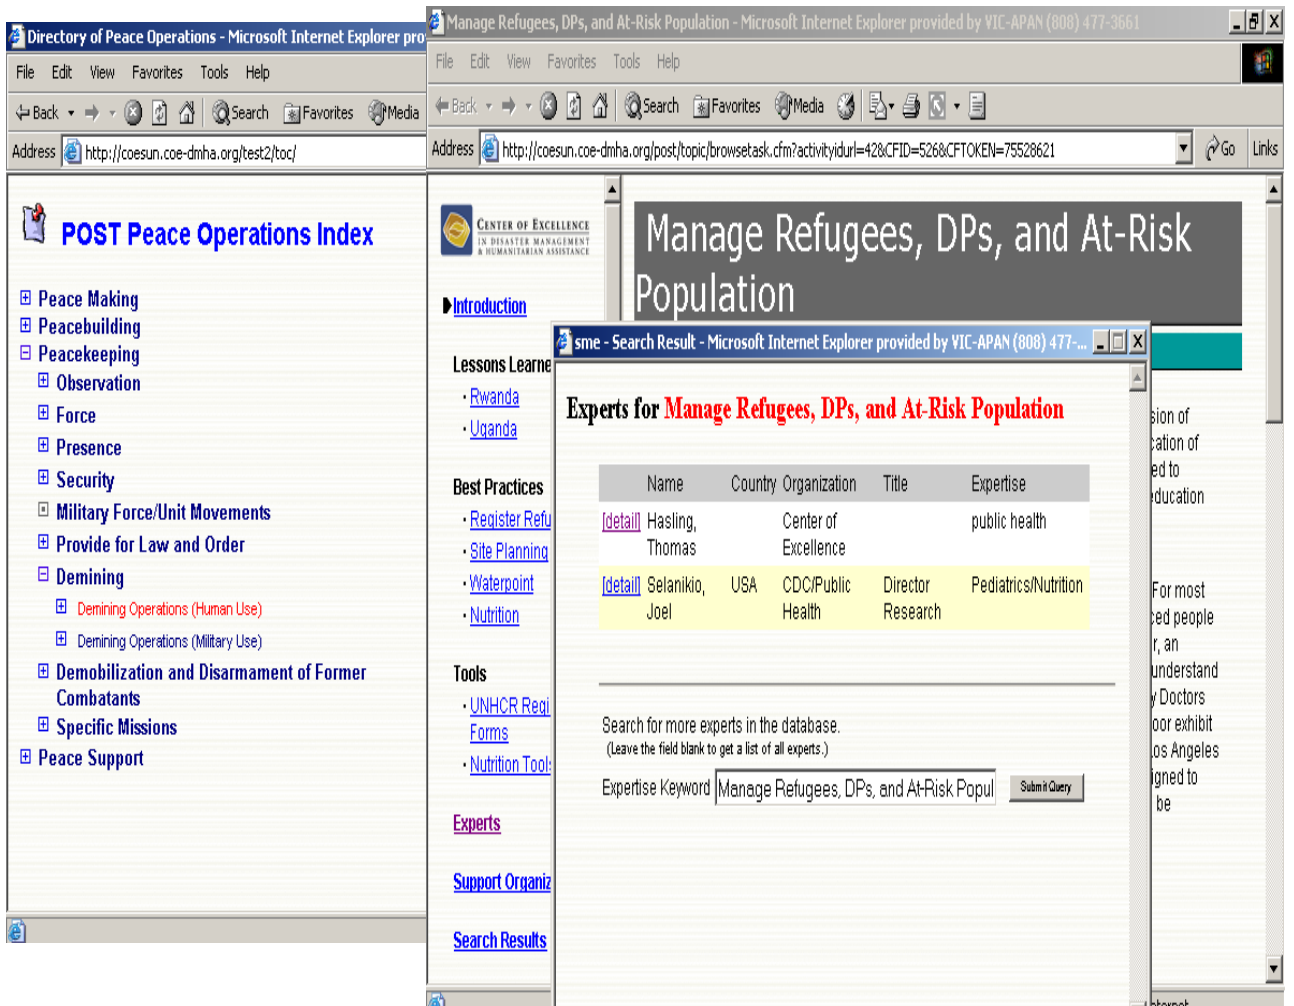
Directory of Peace Operations - Microsoft Internet Explorer pro

File Edit View Favorites Tools Help

Back Search Favorites Media

Address http://coesun.coe-dmha.org/test2/toc/

POST Peace Operations Index

Peace Making
Peacebuilding
Peacekeeping
Observation
Force
Presence
Security
Military Force/Unit Movements
Provide for Law and Order
Demining
Demining Operations (Human Use)
Demining Operations (Military Use)
Demobilization and Disarmament of Former Combatants
Specific Missions
Peace Support

Manage Refugees, DPs, and At-Risk Population - Microsoft Internet Explorer provided by VIC-APAN (808) 477-3661

File Edit View Favorites Tools Help

Back Search Favorites Media

Address http://coesun.coe-dmha.org/post/topic/browsetask.cfm?activityidurl=42&CFID=526&CFTOKEN=75528621 Go Links

CENTER OF EXCELLENCE IN DISASTER MANAGEMENT & HUMANITARIAN ASSISTANCE

Introduction

Lessons Learne
Rwanda
Uganda

Best Practices
Register Refu
Site Planning
Waterpoint
Nutrition

Tools
UNHCR Regi Forms
Nutrition Tool:

Experts

Support Organiz

Search Results

Manage Refugees, DPs, and At-Risk Population

sion of
cation of
ed to
ducation

For most
ced people
r, an
understand
y Doctors
oor exhibit
os Angeles
igned to
be

sme - Search Result - Microsoft Internet Explorer provided by VIC-APAN (808) 477-...

Experts for Manage Refugees, DPs, and At-Risk Population

| | Name | Country | Organization | Title | Expertise |
|---|---|---|---|---|---|
| [detail] | Hasling, Thomas | | Center of Excellence | | public health |
| [detail] | Selanikio, Joel | USA | CDC/Public Health | Director Research | Pediatrics/Nutrition |

Search for more experts in the database.
(Leave the field blank to get a list of all experts.)

Expertise Keyword Manage Refugees, DPs, and At-Risk Popul Submit Query